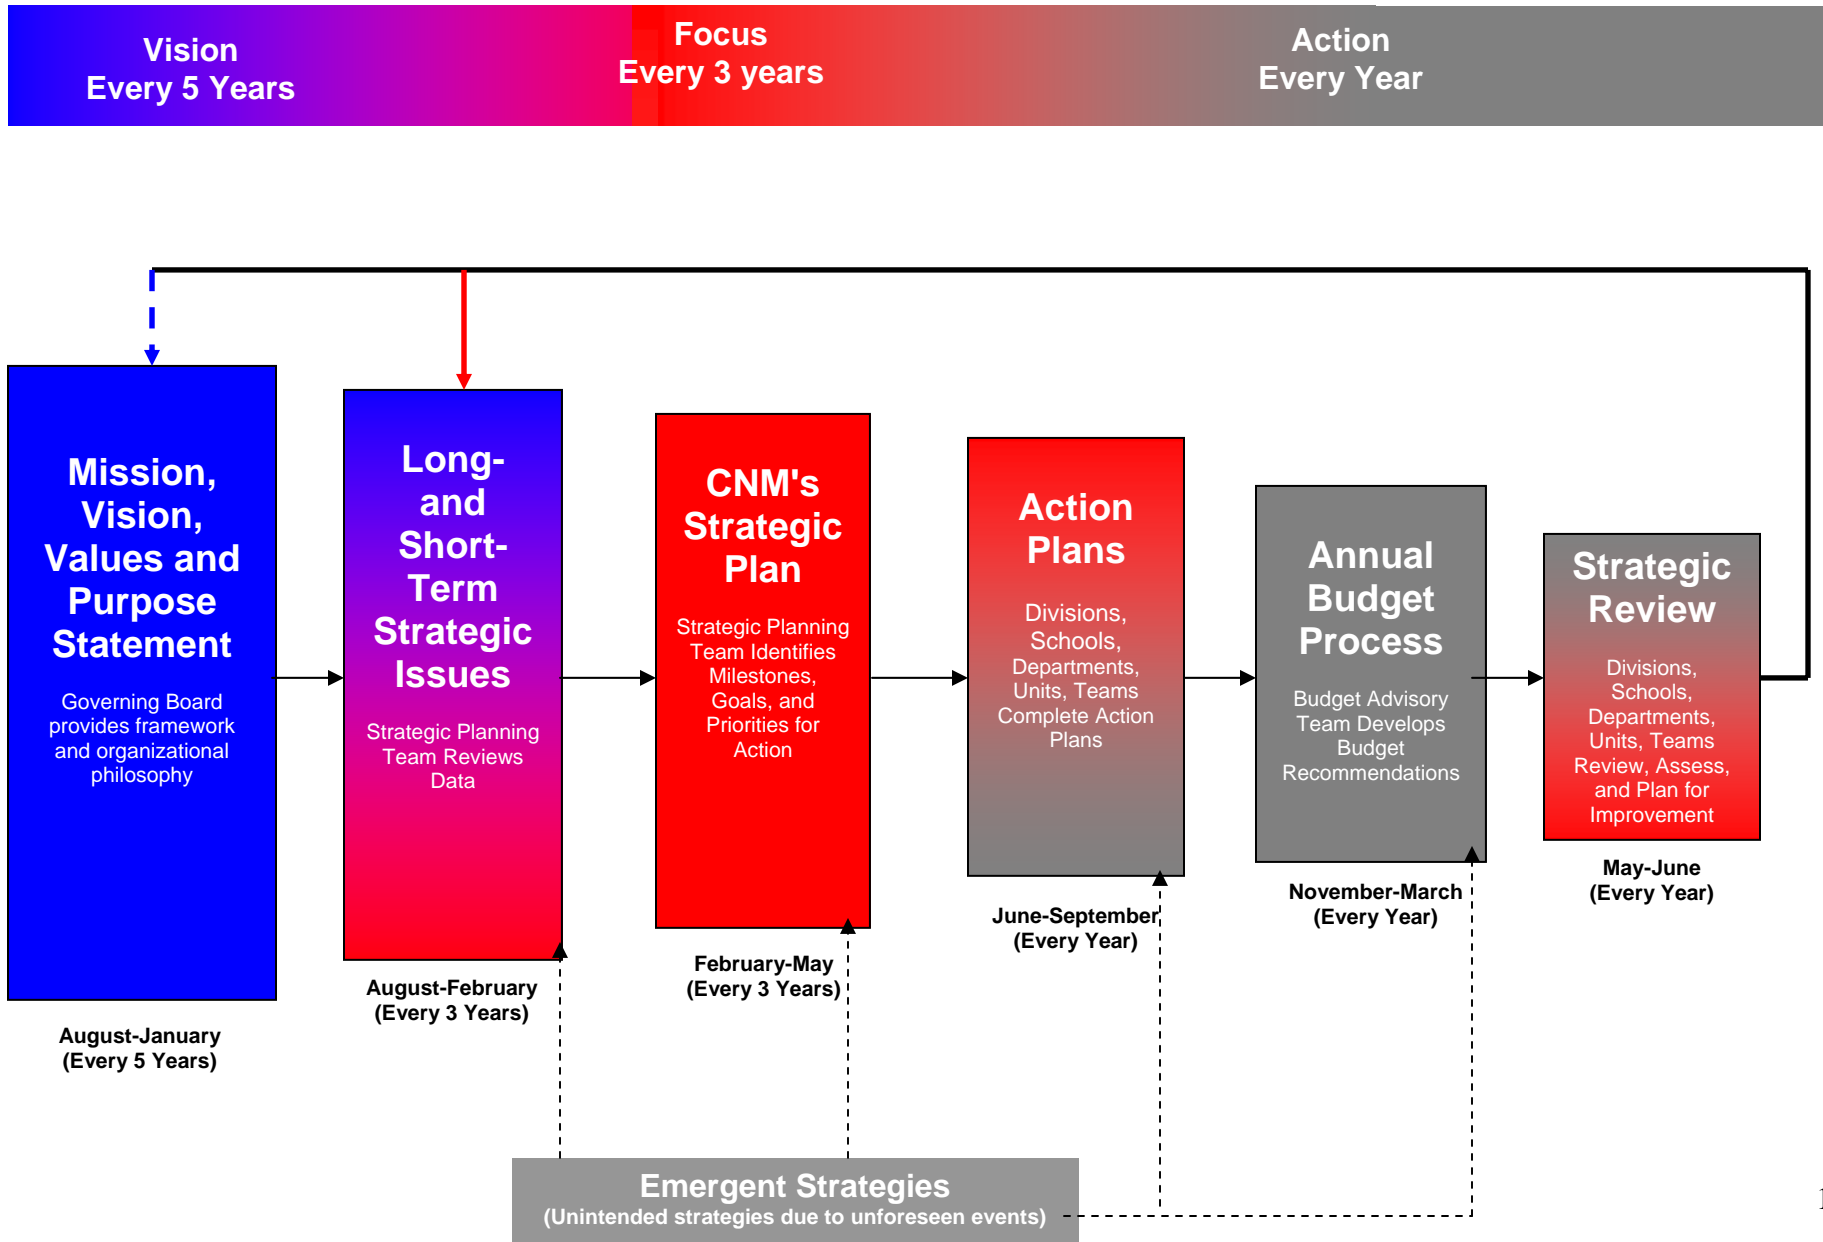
Vision
Every 5 Years

Focus
Every 3 years

Action
Every Year

Mission, Vision, Values and Purpose Statement

Governing Board provides framework and organizational philosophy

August-January
(Every 5 Years)

Long- and Short-Term Strategic Issues

Strategic Planning Team Reviews Data

August-February
(Every 3 Years)

CNM's Strategic Plan

Strategic Planning Team Identifies Milestones, Goals, and Priorities for Action

February-May
(Every 3 Years)

Action Plans

Divisions, Schools, Departments, Units, Teams Complete Action Plans

June-September
(Every Year)

Annual Budget Process

Budget Advisory Team Develops Budget Recommendations

November-March
(Every Year)

Strategic Review

Divisions, Schools, Departments, Units, Teams Review, Assess, and Plan for Improvement

May-June
(Every Year)

Emergent Strategies
(Unintended strategies due to unforeseen events)